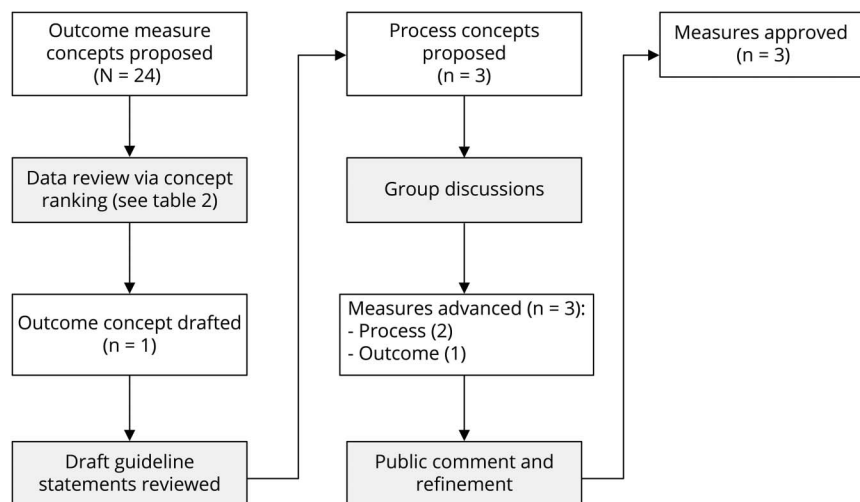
Outcome measure concepts proposed (N = 24)

Data review via concept ranking (see table 2)

Outcome concept drafted (n = 1)

Draft guideline statements reviewed

Process concepts proposed (n = 3)

Group discussions

Measures advanced (n = 3):
- Process (2)
- Outcome (1)

Public comment and refinement

Measures approved (n = 3)